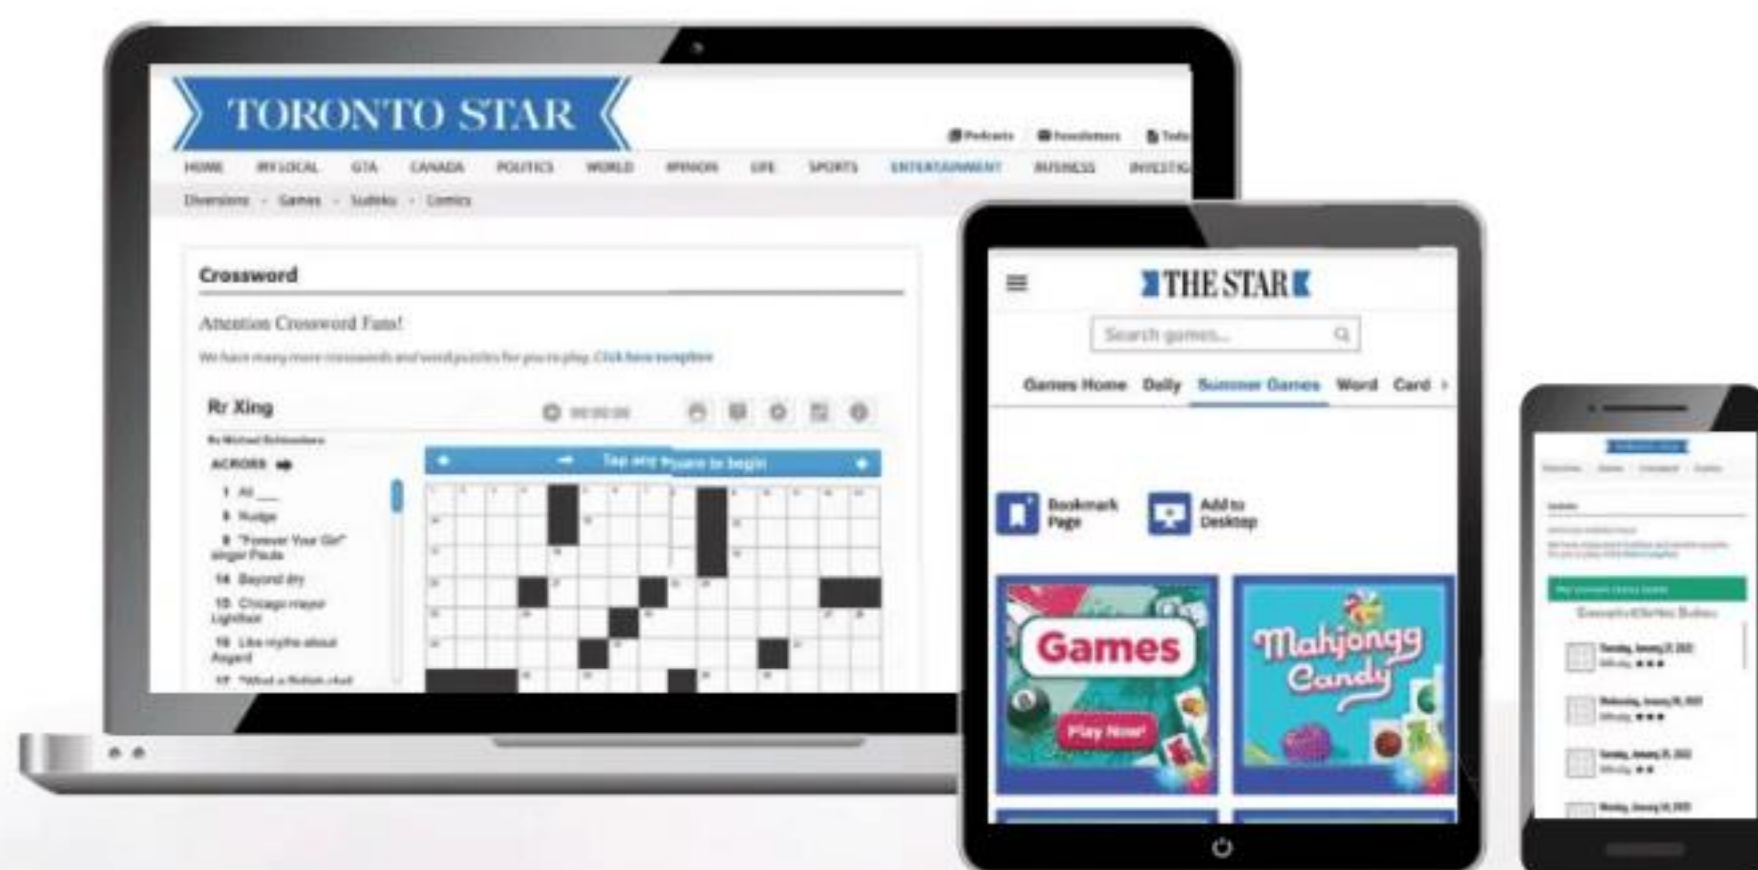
TORONTO STAR

Podcasts Newsletters Toda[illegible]

HOME MY LOCAL GTA CANADA POLITICS WORLD OPINION LIFE SPORTS ENTERTAINMENT BUSINESS INVESTIG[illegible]

Diversions · Games · Sudoku · Comics

Crossword

Attention Crossword Fans!

We have many more crosswords and word puzzles for you to play. Click here to explore

Rr Xing

00:00:00

By Michael Schlossberg

ACROSS

1 All ___

5 Nudge

9 "Forever Your Girl" singer Paula

14 Beyond dry

15 Chicago mayor Lightfoot

16 Like myths about Asgard

17 "What a British chef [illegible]

Tap any square to begin

THE STAR

Search games...

Games Home Daily Summer Games Word Card

Bookmark Page

Add to Desktop

Games

Play Now!

Mahjongg Candy

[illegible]